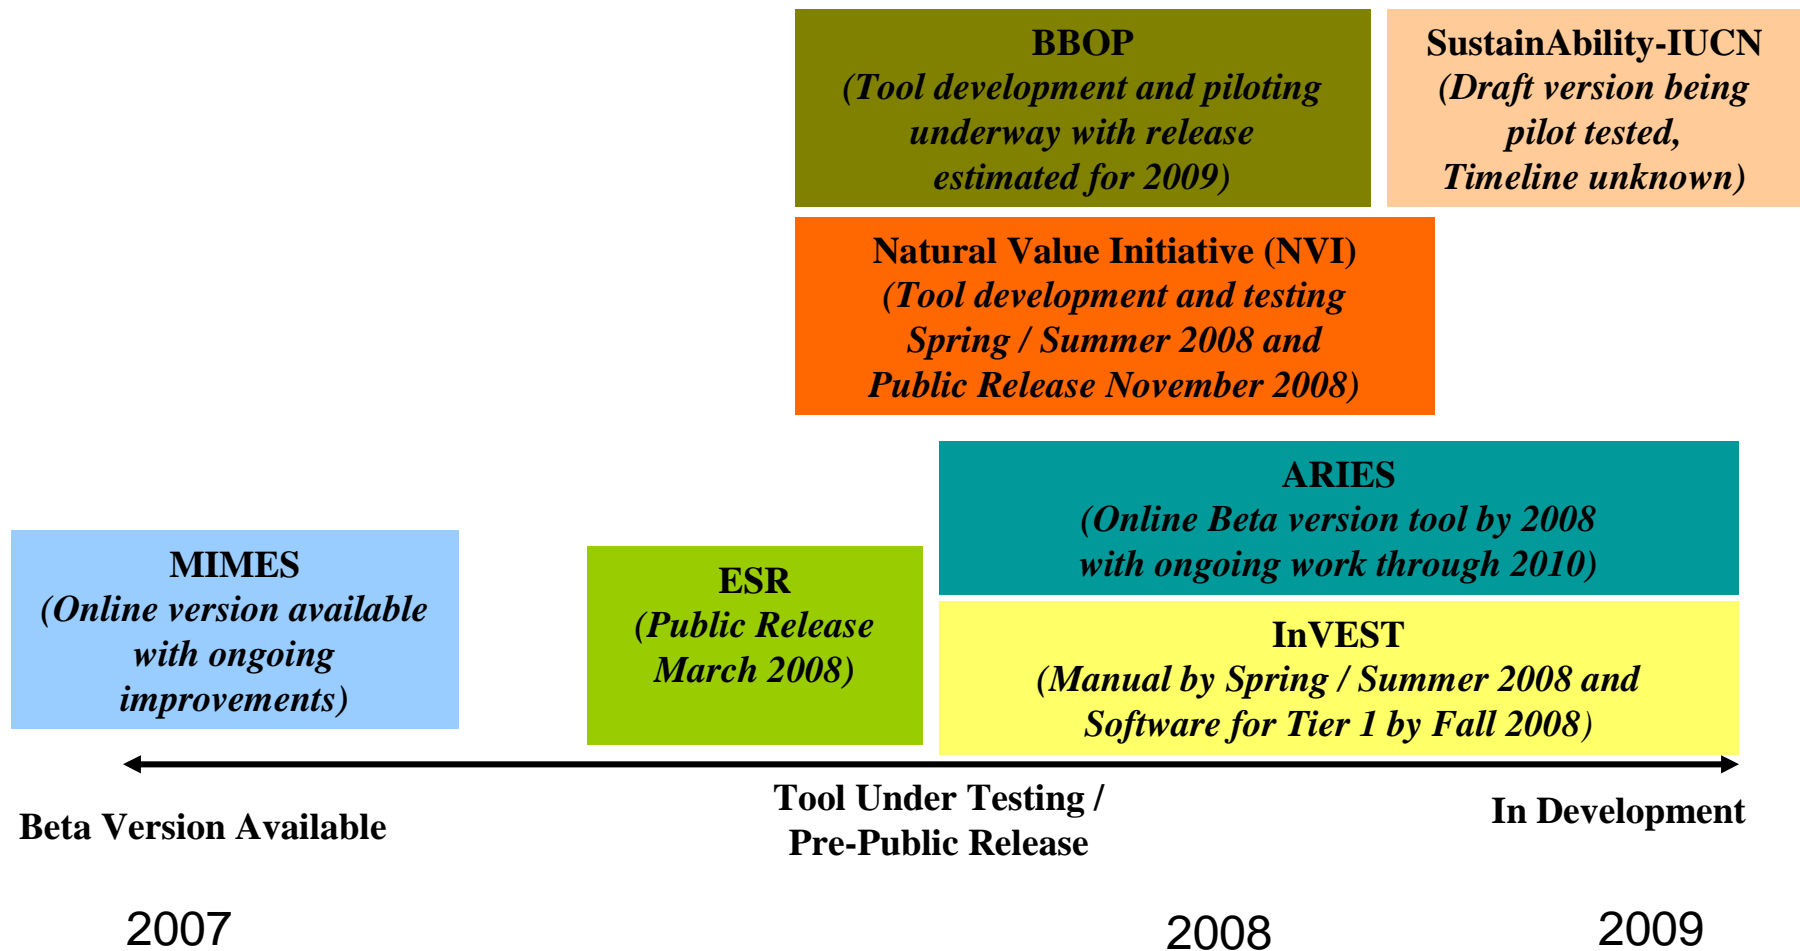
BBOP
(Tool development and piloting underway with release estimated for 2009)

SustainAbility-IUCN
(Draft version being pilot tested, Timeline unknown)

Natural Value Initiative (NVI)
(Tool development and testing Spring / Summer 2008 and Public Release November 2008)

ARIES
(Online Beta version tool by 2008 with ongoing work through 2010)

MIMES
(Online version available with ongoing improvements)

ESR
(Public Release March 2008)

InVEST
(Manual by Spring / Summer 2008 and Software for Tier 1 by Fall 2008)

Beta Version Available

Tool Under Testing / Pre-Public Release

In Development

2007

2008

2009